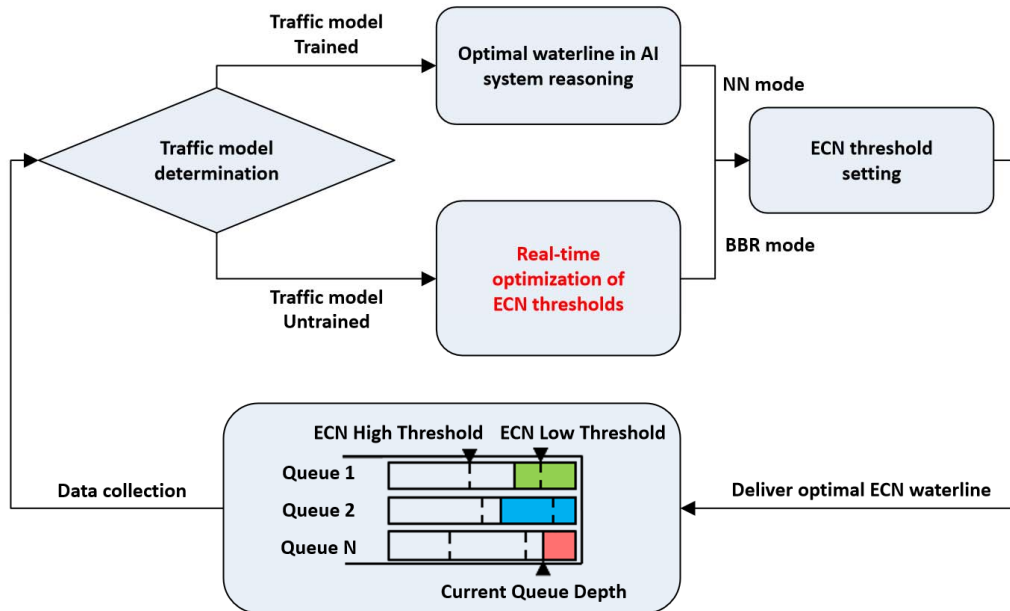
Traffic model Trained

Optimal waterline in AI system reasoning

NN mode

Traffic model determination

ECN threshold setting

Real-time optimization of ECN thresholds

BBR mode

Traffic model Untrained

ECN High Threshold

ECN Low Threshold

Queue 1

Queue 2

Queue N

Data collection

Deliver optimal ECN waterline

Current Queue Depth